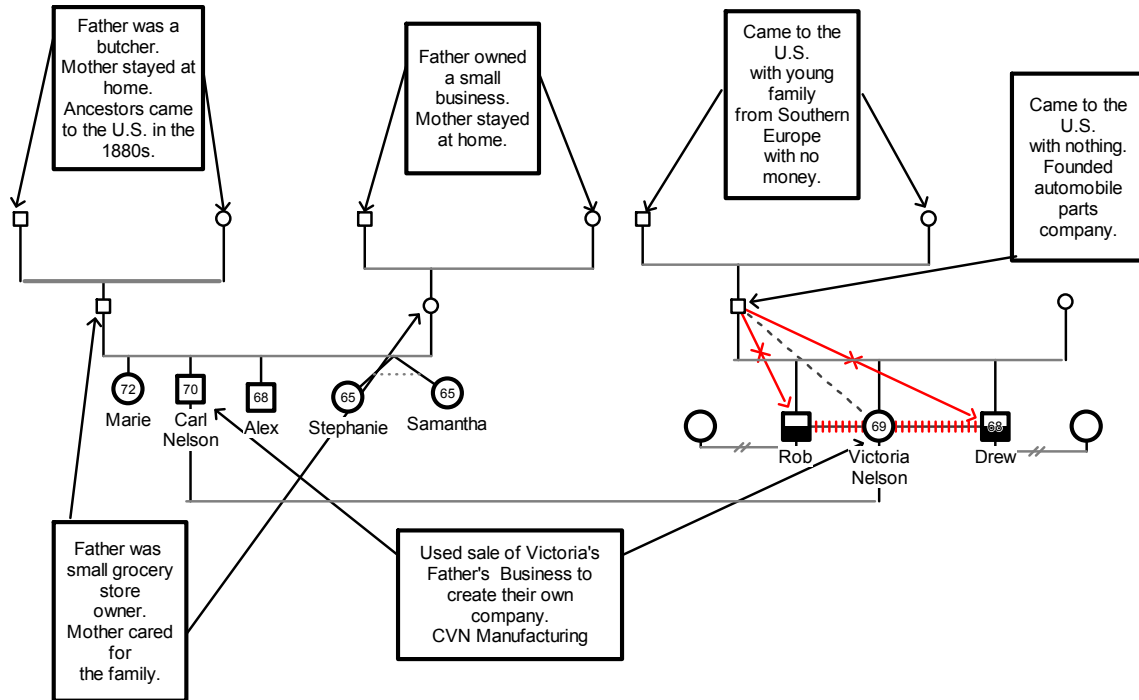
Father was a butcher. Mother stayed at home. Ancestors came to the U.S. in the 1880s.

Father owned a small business. Mother stayed at home.

Came to the U.S. with young family from Southern Europe with no money.

Came to the U.S. with nothing. Founded automobile parts company.

72
Marie

70
Carl Nelson

68
Alex

65
Stephanie

65
Samantha

Rob

69
Victoria Nelson

68
Drew

Father was small grocery store owner. Mother cared for the family.

Used sale of Victoria's Father's Business to create their own company. CVN Manufacturing